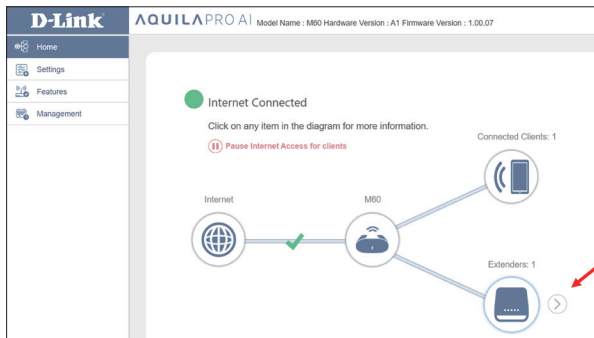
D-Link

AQUILA PRO AI Model Name : M60 Hardware Version : A1 Firmware Version : 1.00.07

Home
Settings
Features
Management

Internet Connected

Click on any item in the diagram for more information.

Pause Internet Access for clients

Connected Clients: 1

Internet

M60

Extenders: 1